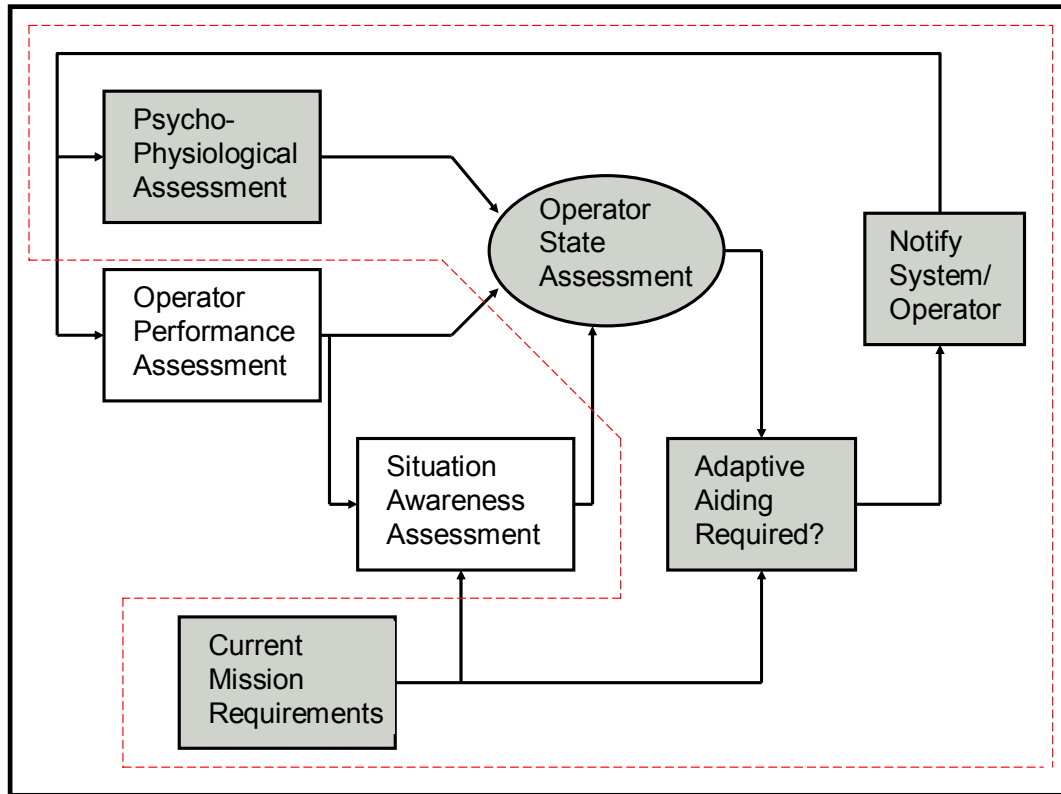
Psycho-Physiological Assessment

Operator State Assessment

Notify System/ Operator

Operator Performance Assessment

Situation Awareness Assessment

Adaptive Aiding Required?

Current Mission Requirements